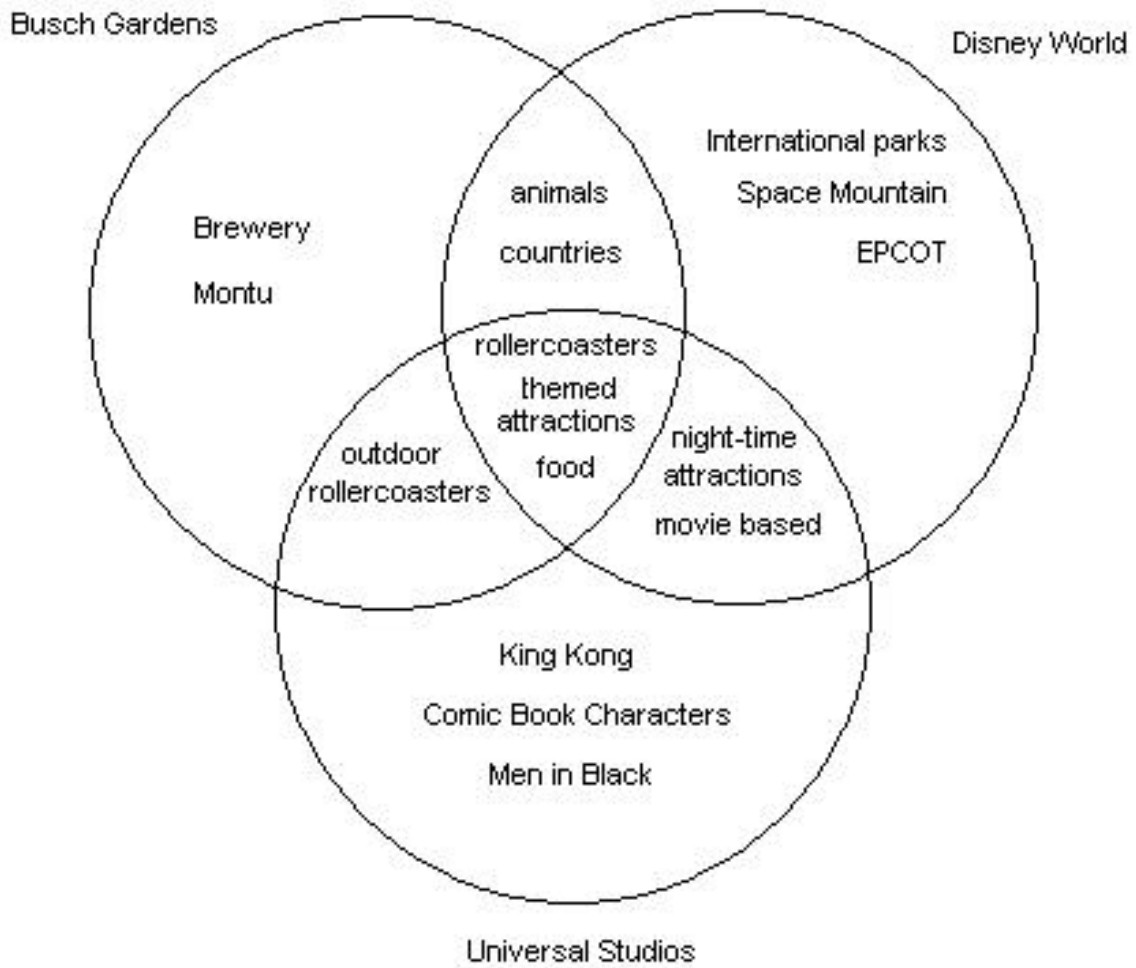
Busch Gardens

Disney World

International parks

Space Mountain

EPCOT

Brewery

Montu

animals

countries

rollercoasters

themed attractions

food

outdoor rollercoasters

night-time attractions

movie based

King Kong

Comic Book Characters

Men in Black

Universal Studios